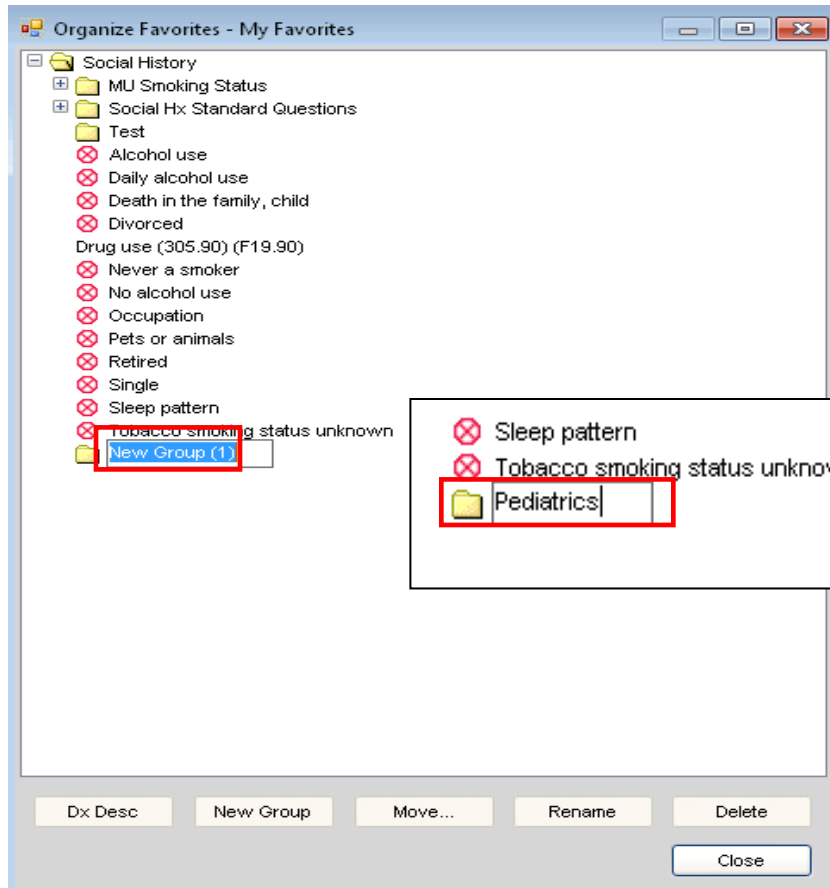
Organize Favorites - My Favorites

Social History
MU Smoking Status
Social Hx Standard Questions
Test
Alcohol use
Daily alcohol use
Death in the family, child
Divorced
Drug use (305.90) (F19.90)
Never a smoker
No alcohol use
Occupation
Pets or animals
Retired
Single
Sleep pattern
Tobacco smoking status unknown
New Group (1)

Sleep pattern
Tobacco smoking status unknov
Pediatrics

Dx Desc
New Group
Move...
Rename
Delete
Close